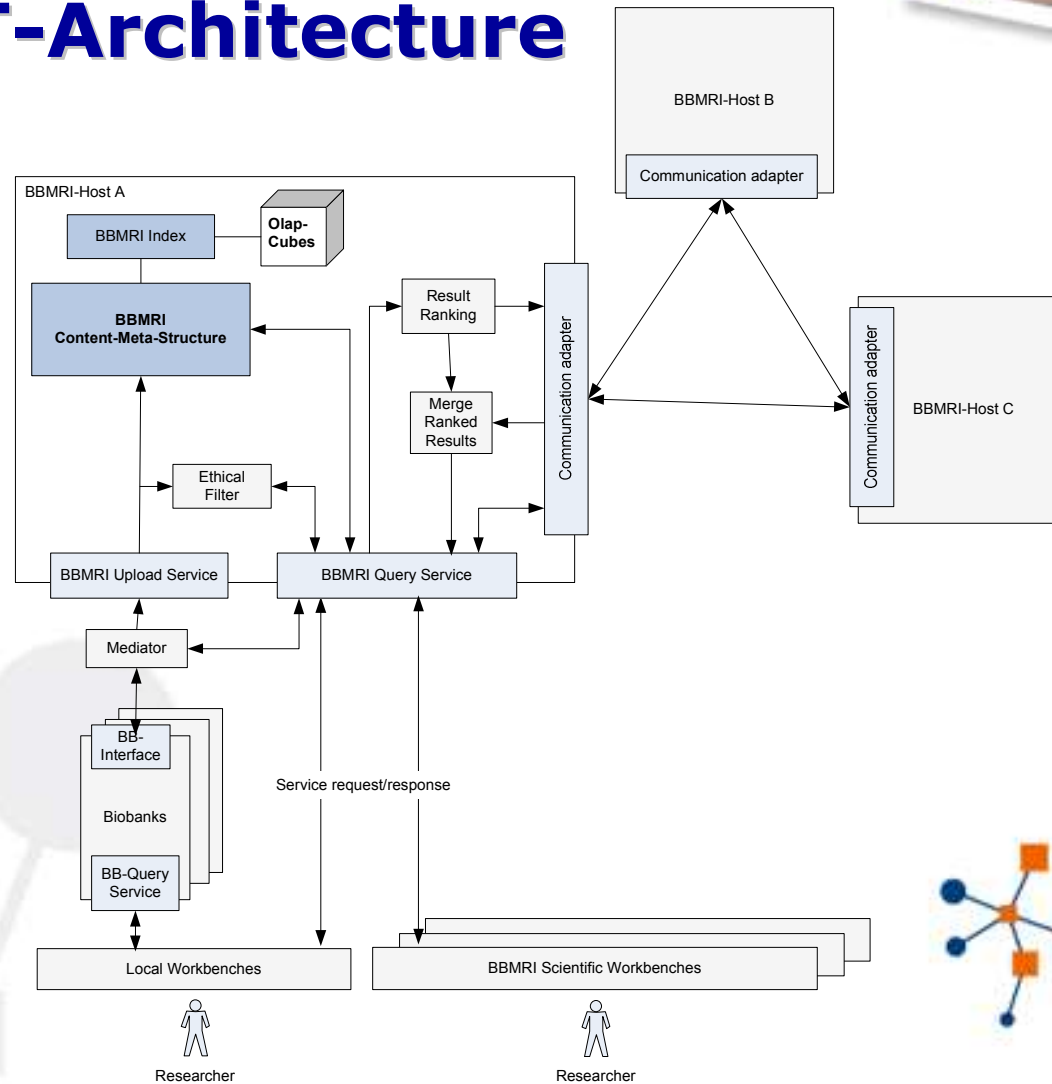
-Architecture

BBMRI-Host B

Communication adapter

BBMRI-Host A

BBMRI Index

Olap-Cubes

BBMRI Content-Meta-Structure

Result Ranking

Merge Ranked Results

Communication adapter

Communication adapter

BBMRI-Host C

Ethical Filter

BBMRI Upload Service

BBMRI Query Service

Mediator

BB-Interface

Biobanks

BB-Query Service

Service request/response

Local Workbenches

BBMRI Scientific Workbenches

Researcher

Researcher